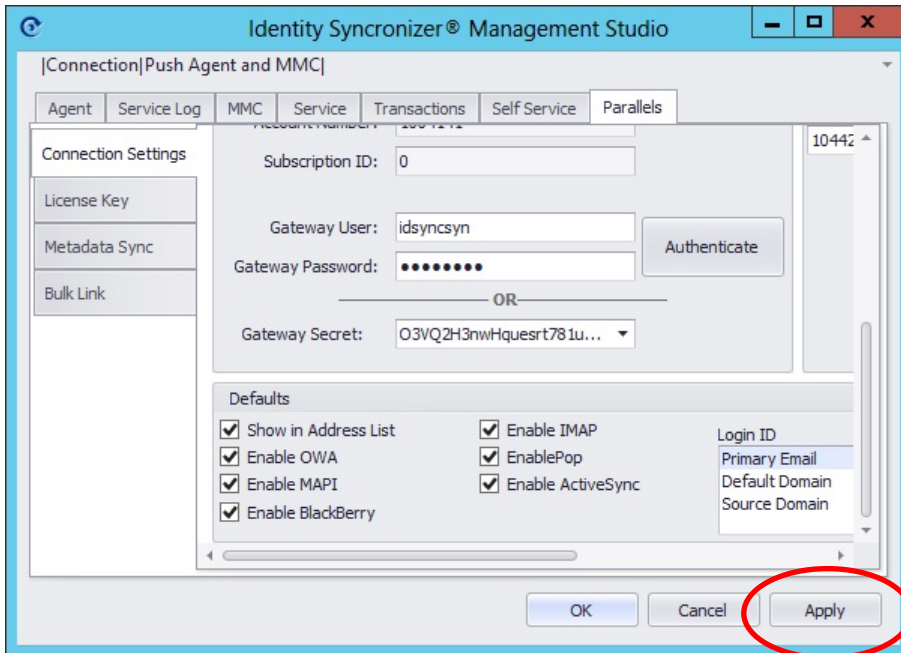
Identity Syncronizer® Management Studio

|Connection|Push Agent and MMC|

Agent | Service Log | MMC | Service | Transactions | Self Service | Parallels

Connection Settings
License Key
Metadata Sync
Bulk Link

Account Number: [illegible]
Subscription ID: 0
Gateway User: idsyncsyn
Gateway Password: ••••••••
Authenticate
OR
Gateway Secret: O3VQ2H3nwHquesrt781u...

10442

Defaults
Show in Address List
Enable OWA
Enable MAPI
Enable BlackBerry
Enable IMAP
EnablePop
Enable ActiveSync
Login ID
Primary Email
Default Domain
Source Domain

OK
Cancel
Apply